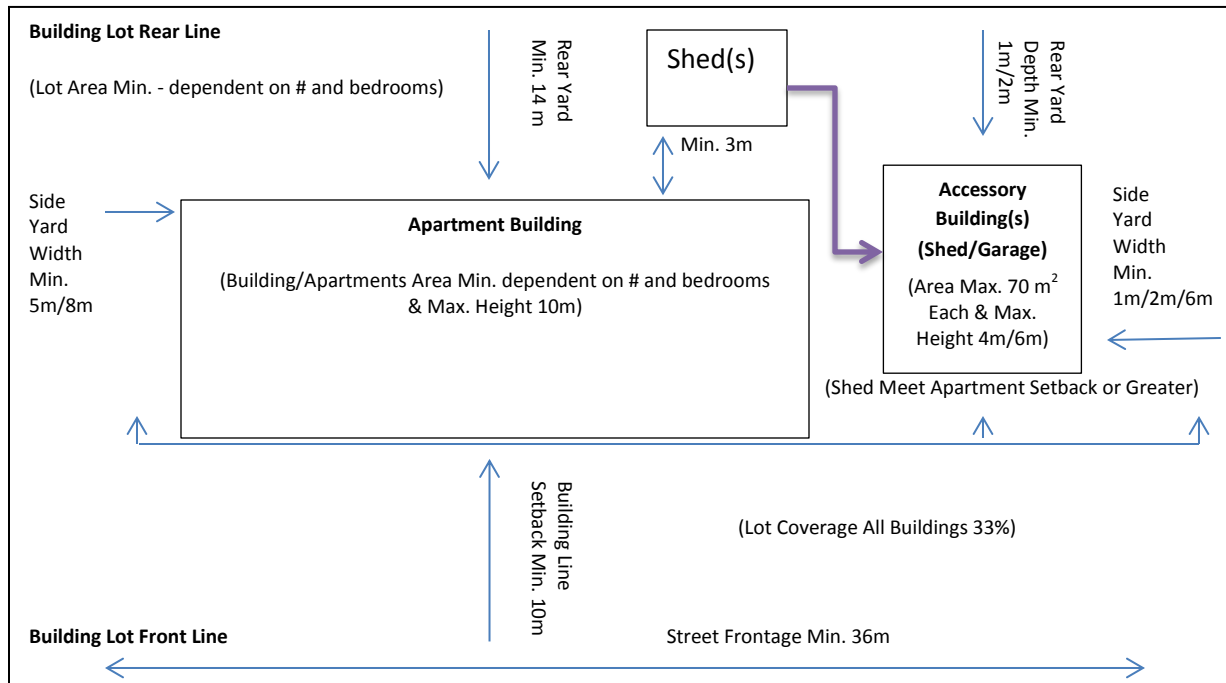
Building Lot Rear Line

(Lot Area Min. - dependent on # and bedrooms)

Rear Yard Min. 14 m

Shed(s)

Min. 3m

Rear Yard Depth Min. 1m/2m

Side Yard Width Min. 5m/8m

Apartment Building

(Building/Apartments Area Min. dependent on # and bedrooms & Max. Height 10m)

Accessory Building(s) (Shed/Garage)

(Area Max. 70 $m^2$ Each & Max. Height 4m/6m)

Side Yard Width Min. 1m/2m/6m

(Shed Meet Apartment Setback or Greater)

Building Line Setback Min. 10m

(Lot Coverage All Buildings 33%)

Building Lot Front Line

Street Frontage Min. 36m